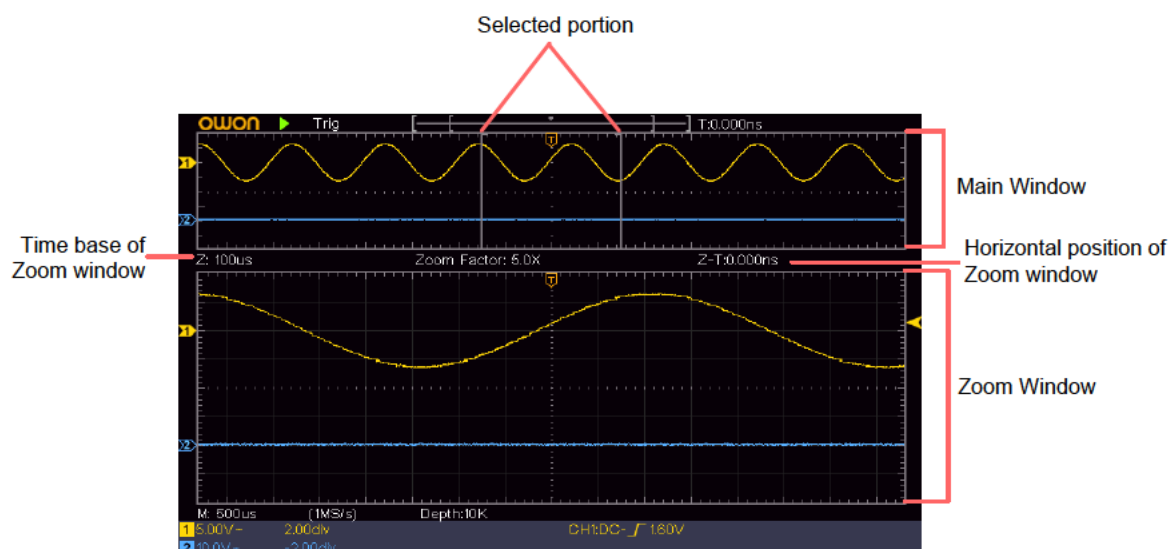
Selected portion

OWON Trig T:0.000ns

Main Window

Time base of Zoom window

Z: 100us Zoom Factor: 5.0X Z-T:0.000ns

Horizontal position of Zoom window

Zoom Window

M: 500us (1MS/s) Depth:10K

1 5.00V~ 2.00div CH1:DC- 1.60V

2 10.0V~ -2.00div